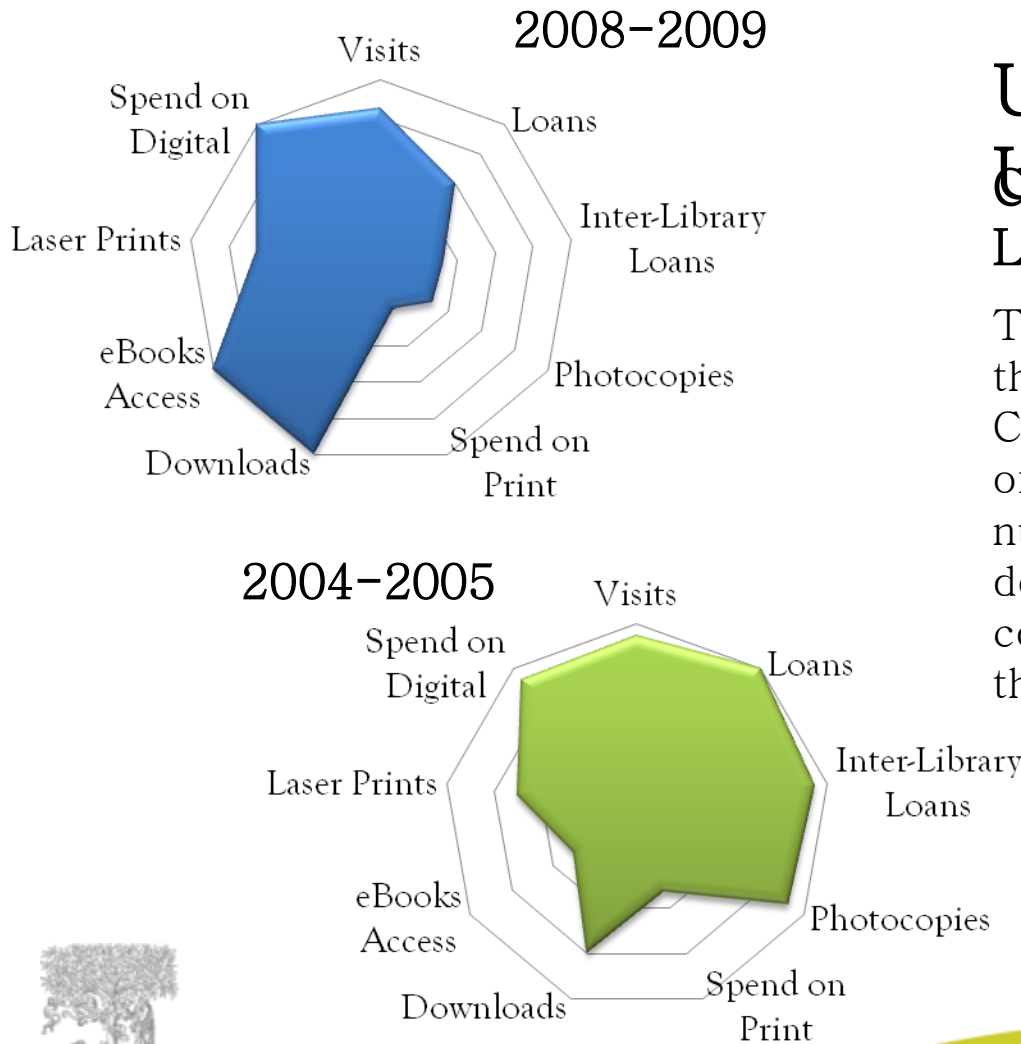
2008-2009

Visits
Loans
Inter-Library Loans
Photocopies
Spend on Print
Downloads
eBooks Access
Laser Prints
Spend on Digital

2004-2005

Visits
Loans
Inter-Library Loans
Photocopies
Spend on Print
Downloads
eBooks Access
Laser Prints
Spend on Digital

U
U
C
L

T
th
C
o
n
d
c
th